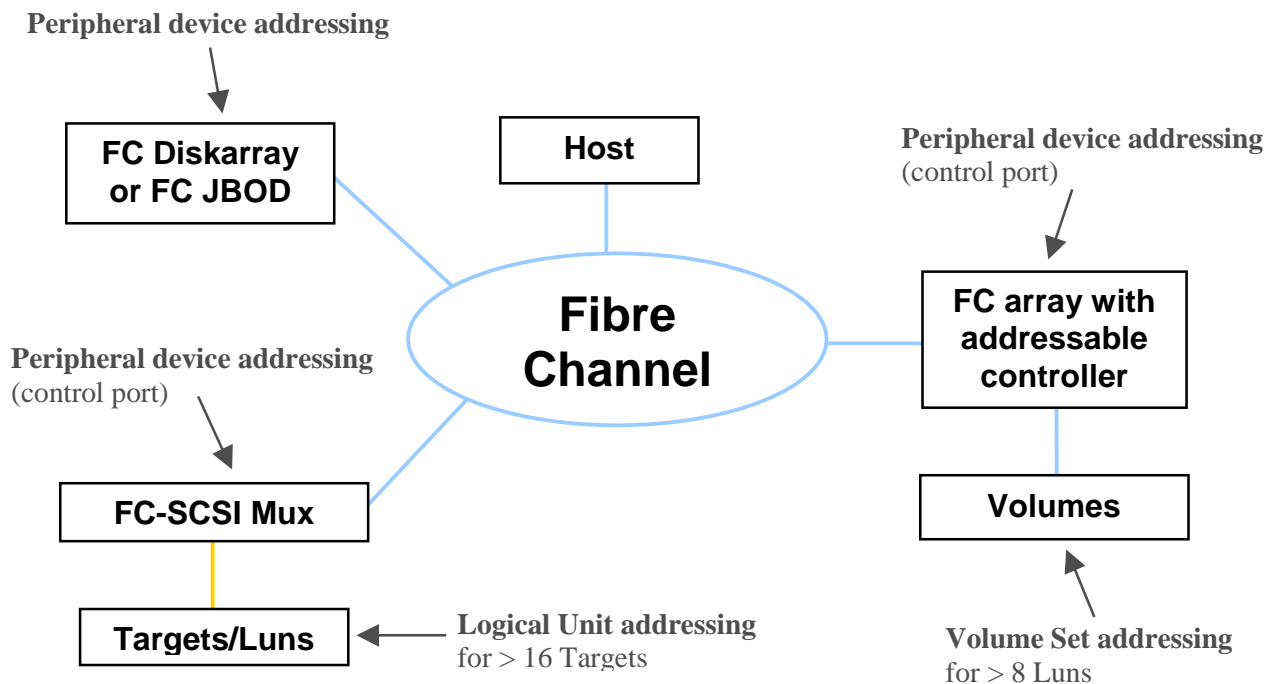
Peripheral device addressing

FC Diskarray or FC JBOD

Host

Peripheral device addressing
(control port)

Fibre Channel

FC array with addressable controller

Peripheral device addressing
(control port)

FC-SCSI Mux

Volumes

Targets/Luns

Logical Unit addressing
for > 16 Targets

Volume Set addressing
for > 8 Luns